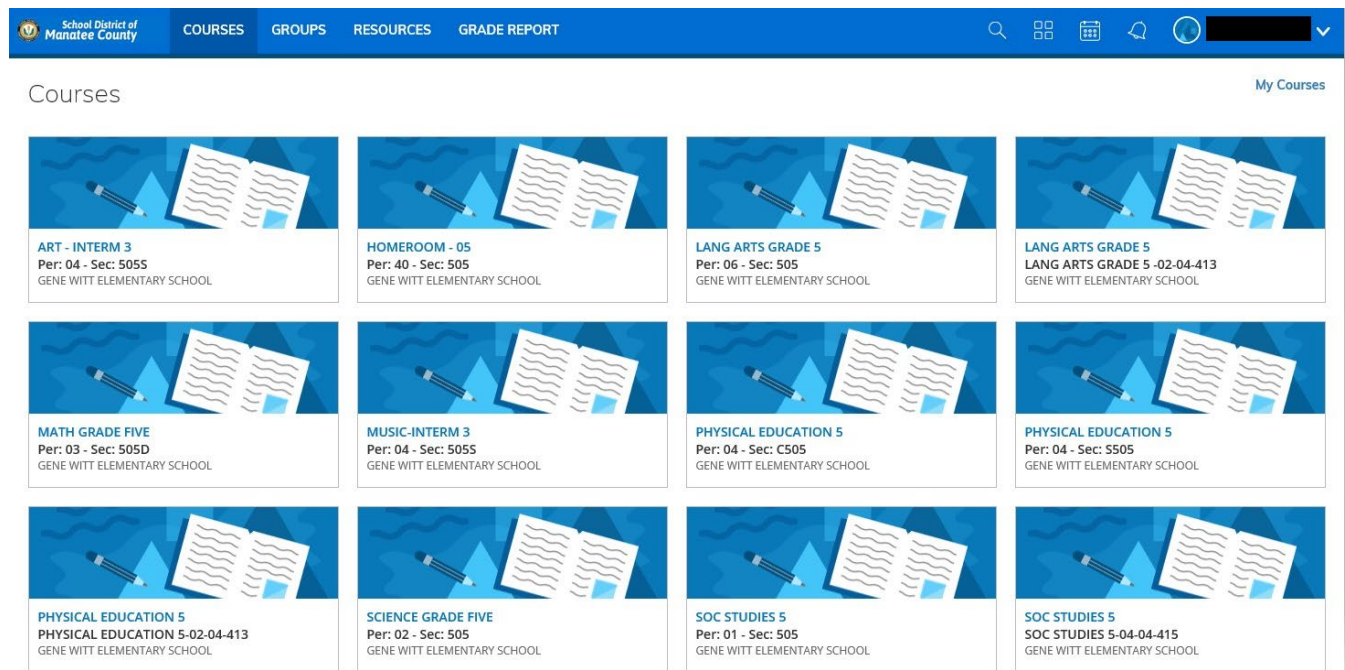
School District of Manatee County
COURSES GROUPS RESOURCES GRADE REPORT

Courses

My Courses

ART - INTERM 3
Per: 04 - Sec: 505S
GENE WITT ELEMENTARY SCHOOL

HOMEROOM - 05
Per: 40 - Sec: 505
GENE WITT ELEMENTARY SCHOOL

LANG ARTS GRADE 5
Per: 06 - Sec: 505
GENE WITT ELEMENTARY SCHOOL

LANG ARTS GRADE 5
LANG ARTS GRADE 5 -02-04-413
GENE WITT ELEMENTARY SCHOOL

MATH GRADE FIVE
Per: 03 - Sec: 505D
GENE WITT ELEMENTARY SCHOOL

MUSIC-INTERM 3
Per: 04 - Sec: 505S
GENE WITT ELEMENTARY SCHOOL

PHYSICAL EDUCATION 5
Per: 04 - Sec: C505
GENE WITT ELEMENTARY SCHOOL

PHYSICAL EDUCATION 5
Per: 04 - Sec: S505
GENE WITT ELEMENTARY SCHOOL

PHYSICAL EDUCATION 5
PHYSICAL EDUCATION 5-02-04-413
GENE WITT ELEMENTARY SCHOOL

SCIENCE GRADE FIVE
Per: 02 - Sec: 505
GENE WITT ELEMENTARY SCHOOL

SOC STUDIES 5
Per: 01 - Sec: 505
GENE WITT ELEMENTARY SCHOOL

SOC STUDIES 5
SOC STUDIES 5-04-04-415
GENE WITT ELEMENTARY SCHOOL